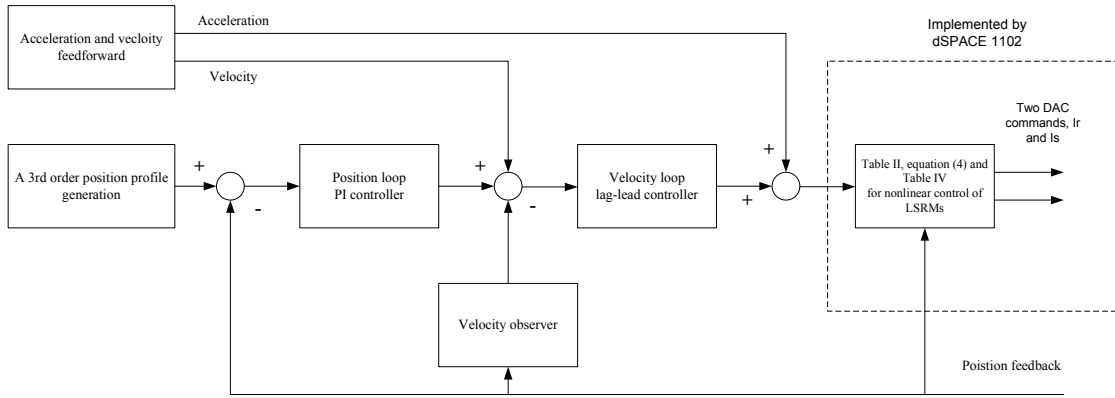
Acceleration and velcoity feedforward

Acceleration

Velocity

Implemented by dSPACE 1102

Two DAC commands, Ir and Is

A 3rd order position profile generation

+

-

Position loop PI controller

+

-

Velocity loop lag-lead controller

+

+

Table II, equation (4) and Table IV for nonlinear control of LSRMs

Velocity observer

Poistion feedback